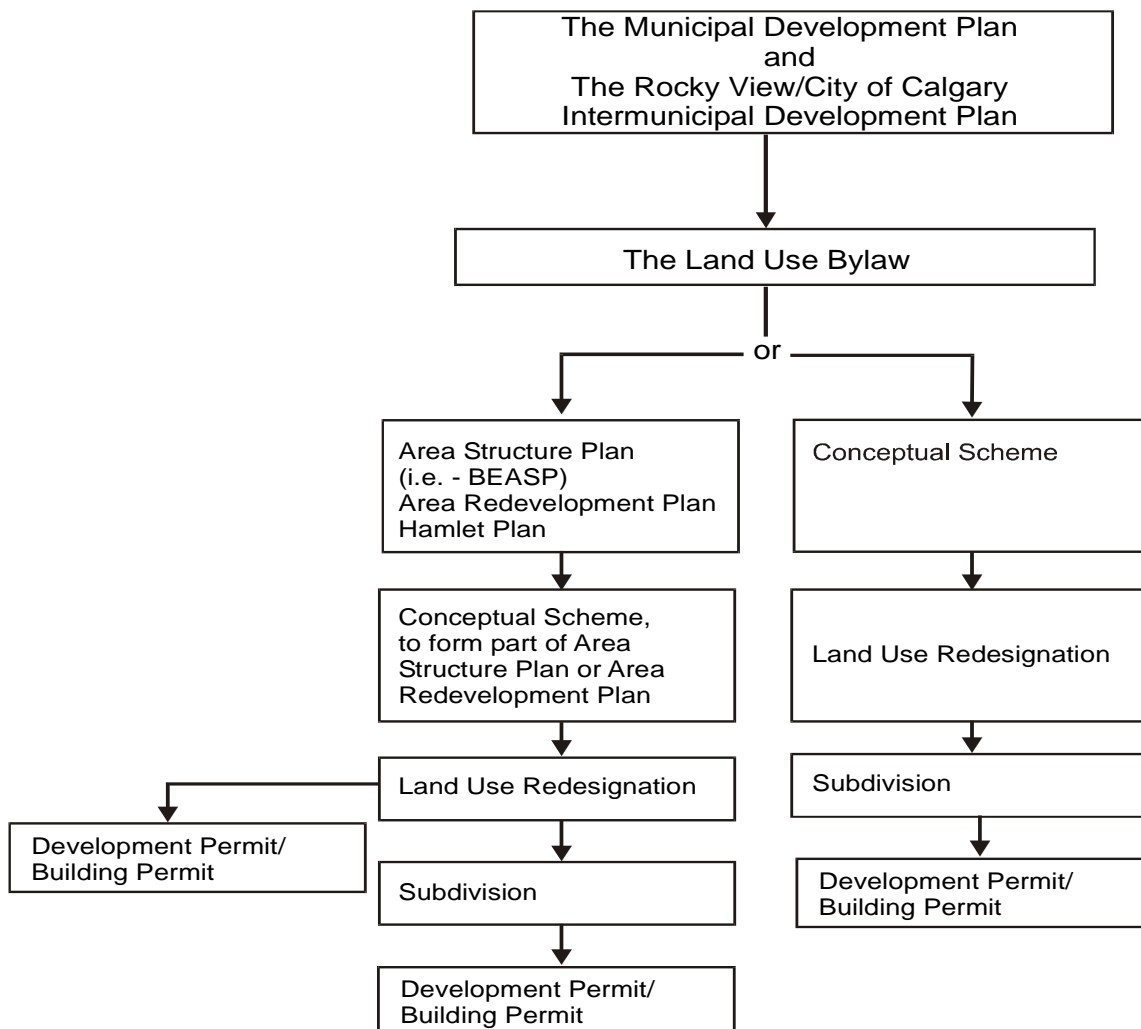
The Municipal Development Plan
and
The Rocky View/City of Calgary
Intermunicipal Development Plan

The Land Use Bylaw

or

Area Structure Plan
(i.e. - BEASP)
Area Redevelopment Plan
Hamlet Plan

Conceptual Scheme,
to form part of Area
Structure Plan or Area
Redevelopment Plan

Land Use Redesignation

Development Permit/
Building Permit

Subdivision

Development Permit/
Building Permit

Conceptual Scheme

Land Use Redesignation

Subdivision

Development Permit/
Building Permit